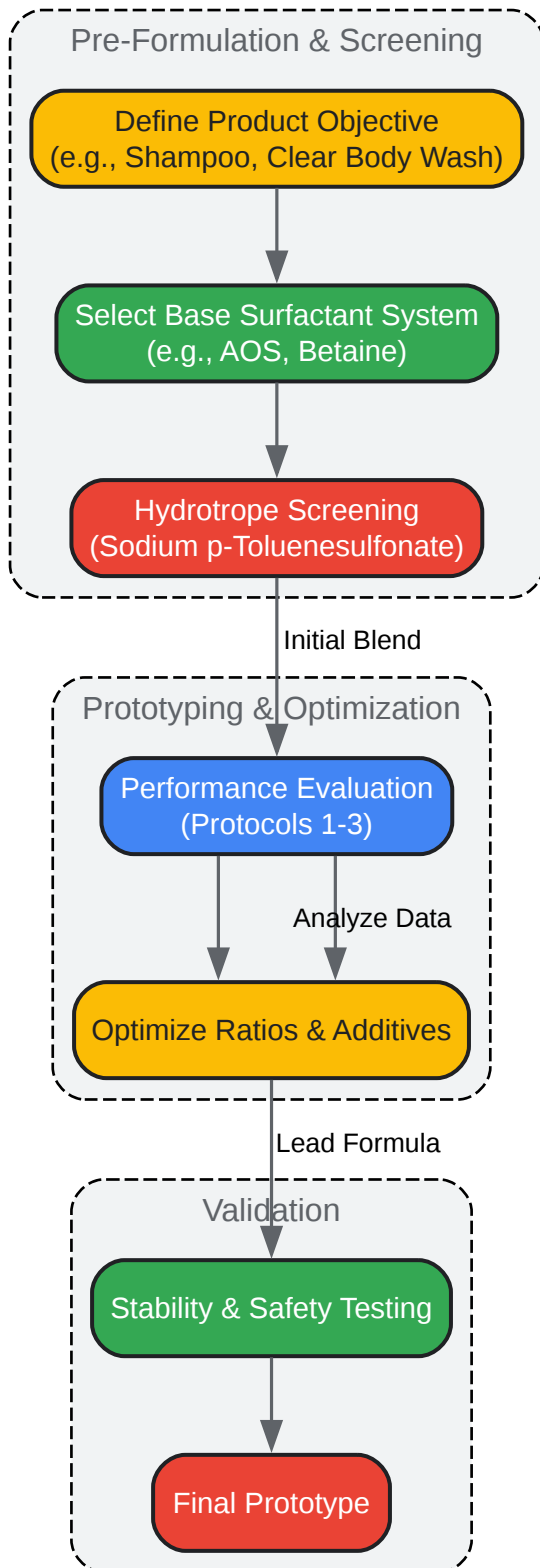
Pre-Formulation & Screening

Define Product Objective
(e.g., Shampoo, Clear Body Wash)

Select Base Surfactant System
(e.g., AOS, Betaine)

Hydrotrope Screening
(Sodium p-Toluenesulfonate)

Initial Blend

Prototyping & Optimization

Performance Evaluation
(Protocols 1-3)

Analyze Data

Optimize Ratios & Additives

Lead Formula

Validation

Stability & Safety Testing

Final Prototype